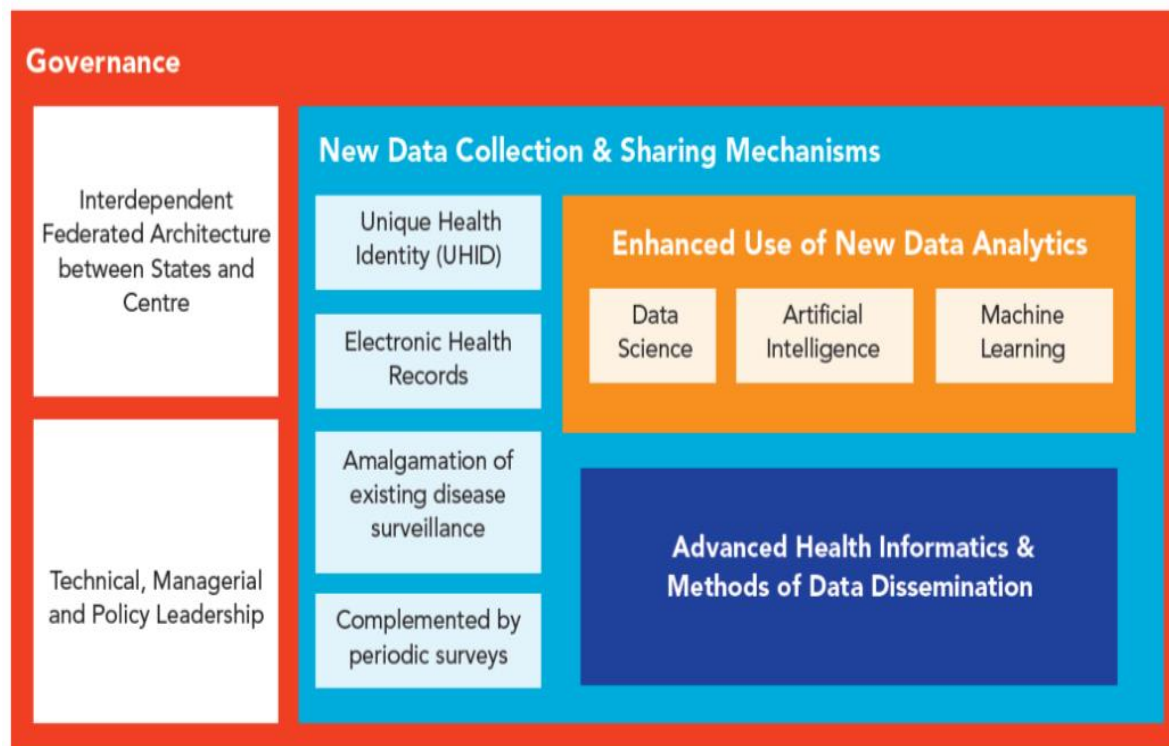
Governance

Interdependent Federated Architecture between States and Centre

Technical, Managerial and Policy Leadership

New Data Collection & Sharing Mechanisms

Unique Health Identity (UHID)

Electronic Health Records

Amalgamation of existing disease surveillance

Complemented by periodic surveys

Enhanced Use of New Data Analytics

Data Science

Artificial Intelligence

Machine Learning

Advanced Health Informatics & Methods of Data Dissemination